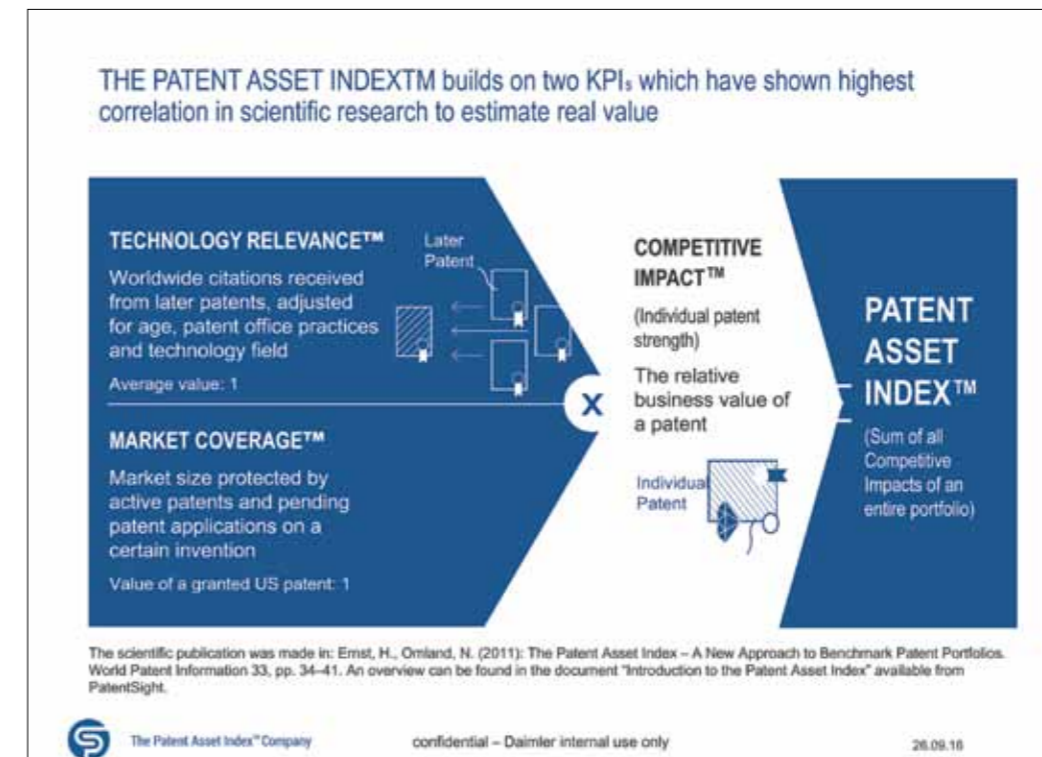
THE PATENT ASSET INDEXTM builds on two KPIs which have shown highest correlation in scientific research to estimate real value

TECHNOLOGY RELEVANCE™

Worldwide citations received from later patents, adjusted for age, patent office practices and technology field

Average value: 1

Later Patent

X

MARKET COVERAGE™

Market size protected by active patents and pending patent applications on a certain invention

Value of a granted US patent: 1

COMPETITIVE IMPACT™

(Individual patent strength)

The relative business value of a patent

Individual Patent

PATENT ASSET INDEX™

(Sum of all Competitive Impacts of an entire portfolio)

The scientific publication was made in: Ernst, H., Omland, N. (2011): The Patent Asset Index – A New Approach to Benchmark Patent Portfolios. World Patent Information 33, pp. 34–41. An overview can be found in the document "Introduction to the Patent Asset Index" available from PatentSight.

The Patent Asset Index™ Company

confidential – Daimler internal use only

26.09.16